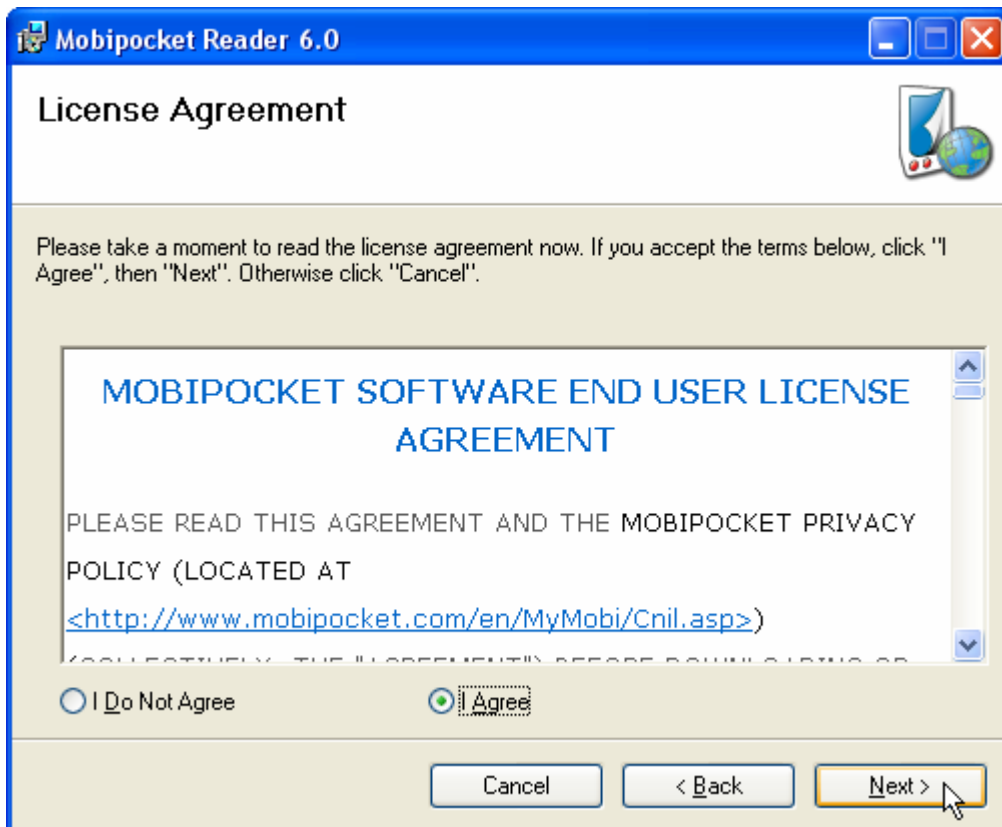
Mobipocket Reader 6.0

License Agreement

Please take a moment to read the license agreement now. If you accept the terms below, click "I Agree", then "Next". Otherwise click "Cancel".

MOBIPOCKET SOFTWARE END USER LICENSE AGREEMENT

PLEASE READ THIS AGREEMENT AND THE MOBIPOCKET PRIVACY POLICY (LOCATED AT <http://www.mobipocket.com/en/MyMobi/Cnil.asp>)

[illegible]

I Do Not Agree

I Agree

Cancel

< Back

Next >